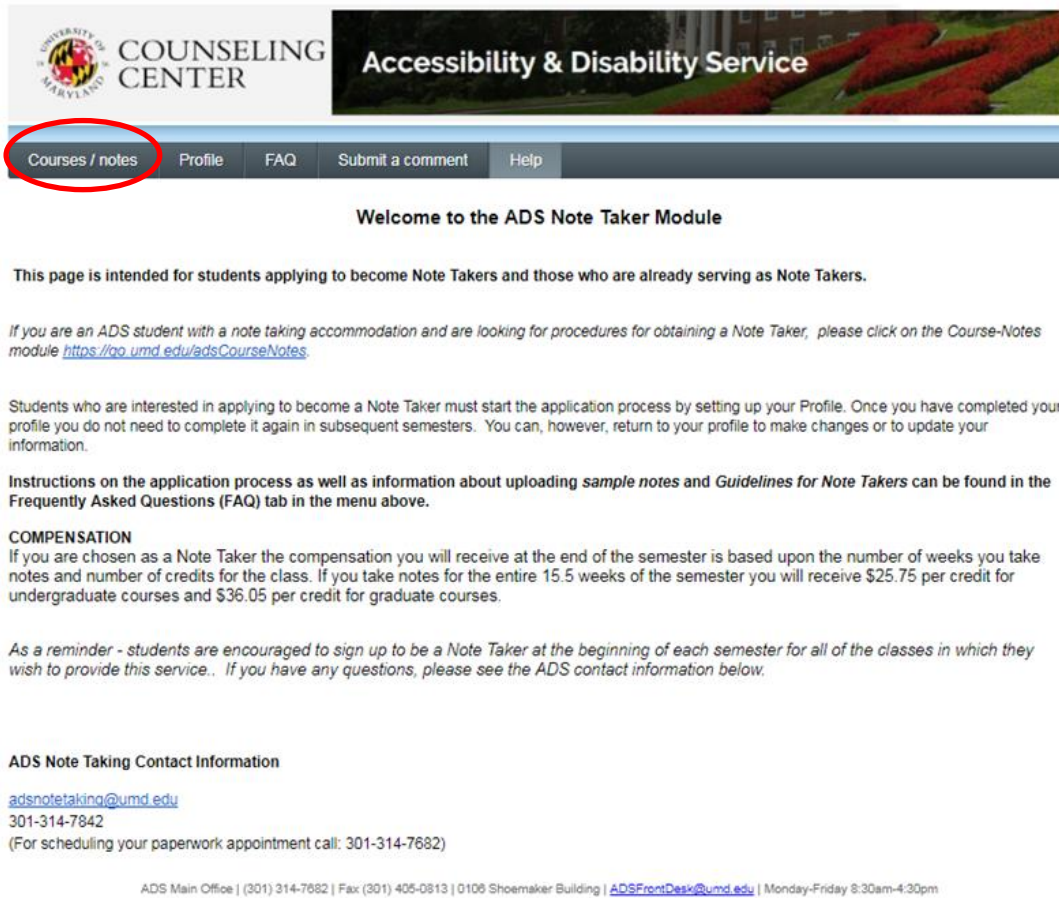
UNIVERSITY OF MARYLAND COUNSELING CENTER

Accessibility & Disability Service

Courses / notes | Profile | FAQ | Submit a comment | Help

Welcome to the ADS Note Taker Module

This page is intended for students applying to become Note Takers and those who are already serving as Note Takers.

If you are an ADS student with a note taking accommodation and are looking for procedures for obtaining a Note Taker, please click on the Course-Notes module https://go.umd.edu/adsCourseNotes.

Students who are interested in applying to become a Note Taker must start the application process by setting up your Profile. Once you have completed your profile you do not need to complete it again in subsequent semesters. You can, however, return to your profile to make changes or to update your information.

Instructions on the application process as well as information about uploading sample notes and Guidelines for Note Takers can be found in the Frequently Asked Questions (FAQ) tab in the menu above.

COMPENSATION
If you are chosen as a Note Taker the compensation you will receive at the end of the semester is based upon the number of weeks you take notes and number of credits for the class. If you take notes for the entire 15.5 weeks of the semester you will receive $25.75 per credit for undergraduate courses and $36.05 per credit for graduate courses.

As a reminder - students are encouraged to sign up to be a Note Taker at the beginning of each semester for all of the classes in which they wish to provide this service.. If you have any questions, please see the ADS contact information below.

ADS Note Taking Contact Information

adsnotetaking@umd.edu
301-314-7842
(For scheduling your paperwork appointment call: 301-314-7682)

ADS Main Office | (301) 314-7682 | Fax (301) 405-0813 | 0106 Shoemaker Building | ADSFrontDesk@umd.edu | Monday-Friday 8:30am-4:30pm